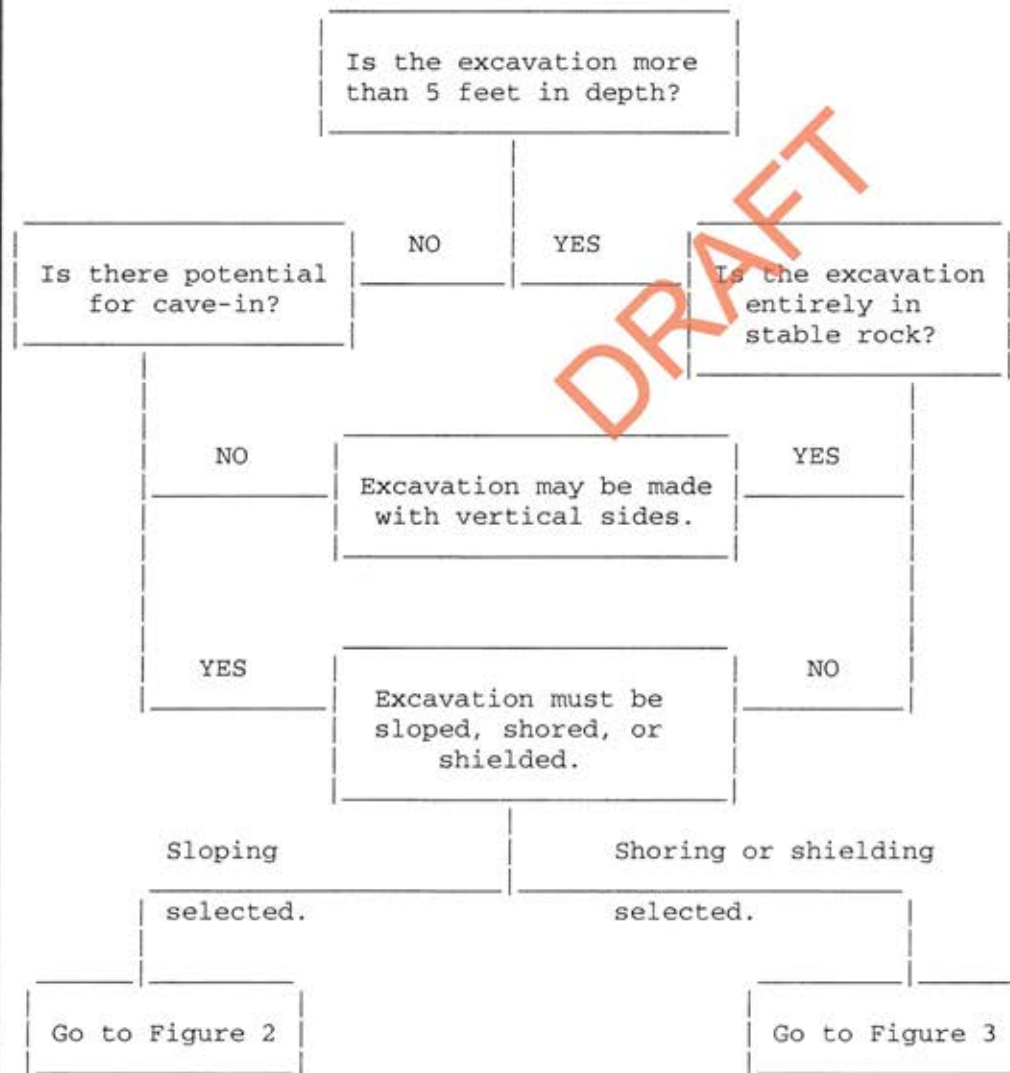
Is the excavation more than 5 feet in depth?

NO

YES

Is there potential for cave-in?

Is the excavation entirely in stable rock?

DRAFT

NO

YES

Excavation may be made with vertical sides.

YES

NO

Excavation must be sloped, shored, or shielded.

Sloping selected.

Shoring or shielding selected.

Go to Figure 2

Go to Figure 3